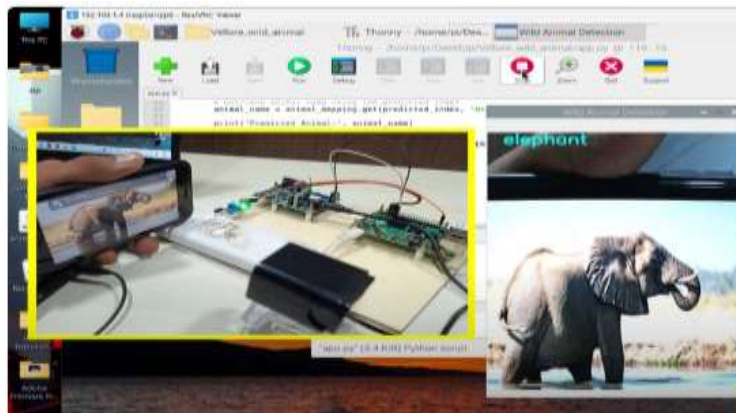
This PC

Vellore_wild_animal

Thonny - /home/ai/Des...

Wild Animal Detection

Thonny - /home/pi/Desktop/Vellore_wild_animal/app.py @ 19 : 16

New

Load

Save

Run

Debug

Stop

Zoom

Quit

Support

animal_name = animal_mapping.get(predicted_index, 'Un

print('Predicted Animal:', animal_name)

Wild Animal Detection

elephant

"app.py" (3.4 KiB) Python script